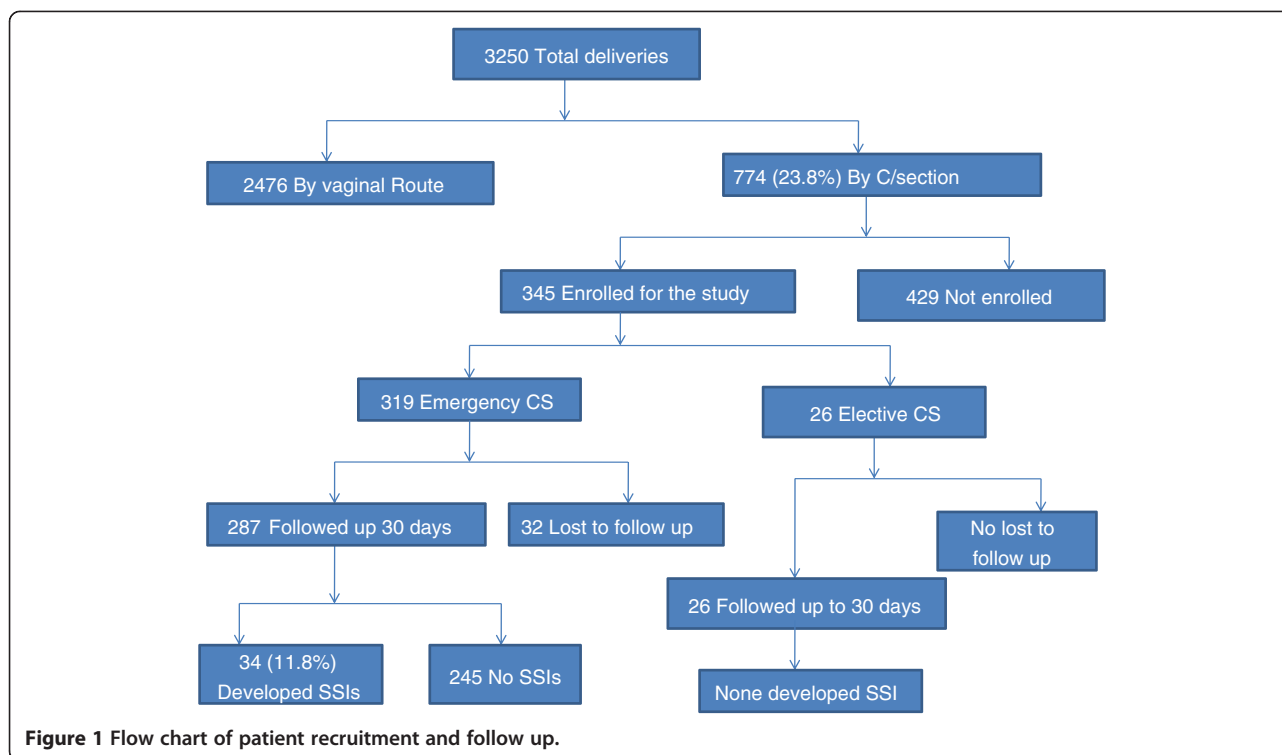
3250 Total deliveries

2476 By vaginal Route

774 (23.8%) By C/section

345 Enrolled for the study

429 Not enrolled

319 Emergency CS

26 Elective CS

287 Followed up 30 days

32 Lost to follow up

No lost to follow up

26 Followed up to 30 days

34 (11.8%) Developed SSIs

245 No SSIs

None developed SSI

**Figure 1 Flow chart of patient recruitment and follow up.**